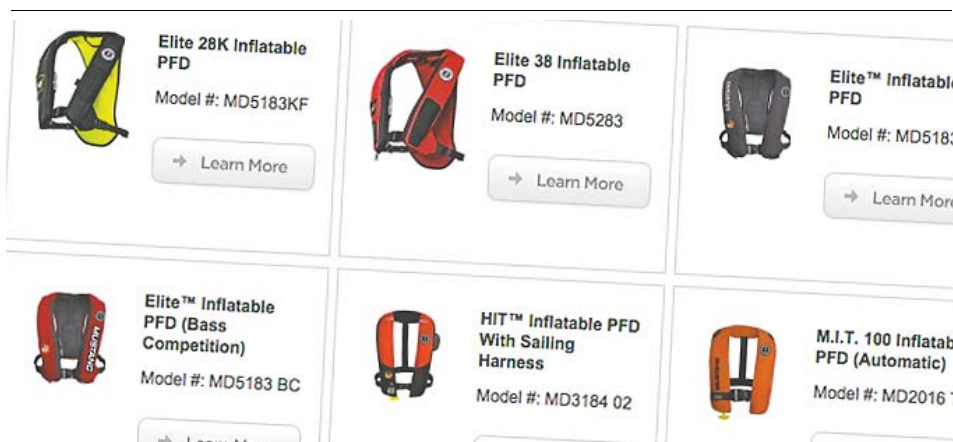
Elite 28K Inflatable PFD

Model #: MD5183KF

Learn More

Elite 38 Inflatable PFD

Model #: MD5283

Learn More

Elite™ Inflatab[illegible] PFD

Model #: MD518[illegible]

Learn Mor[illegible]

Elite™ Inflatable PFD (Bass Competition)

Model #: MD5183 BC

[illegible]

HIT™ Inflatable PFD With Sailing Harness

Model #: MD3184 02

M.I.T. 100 Inflatab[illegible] PFD (Automatic)

Model #: MD2016 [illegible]